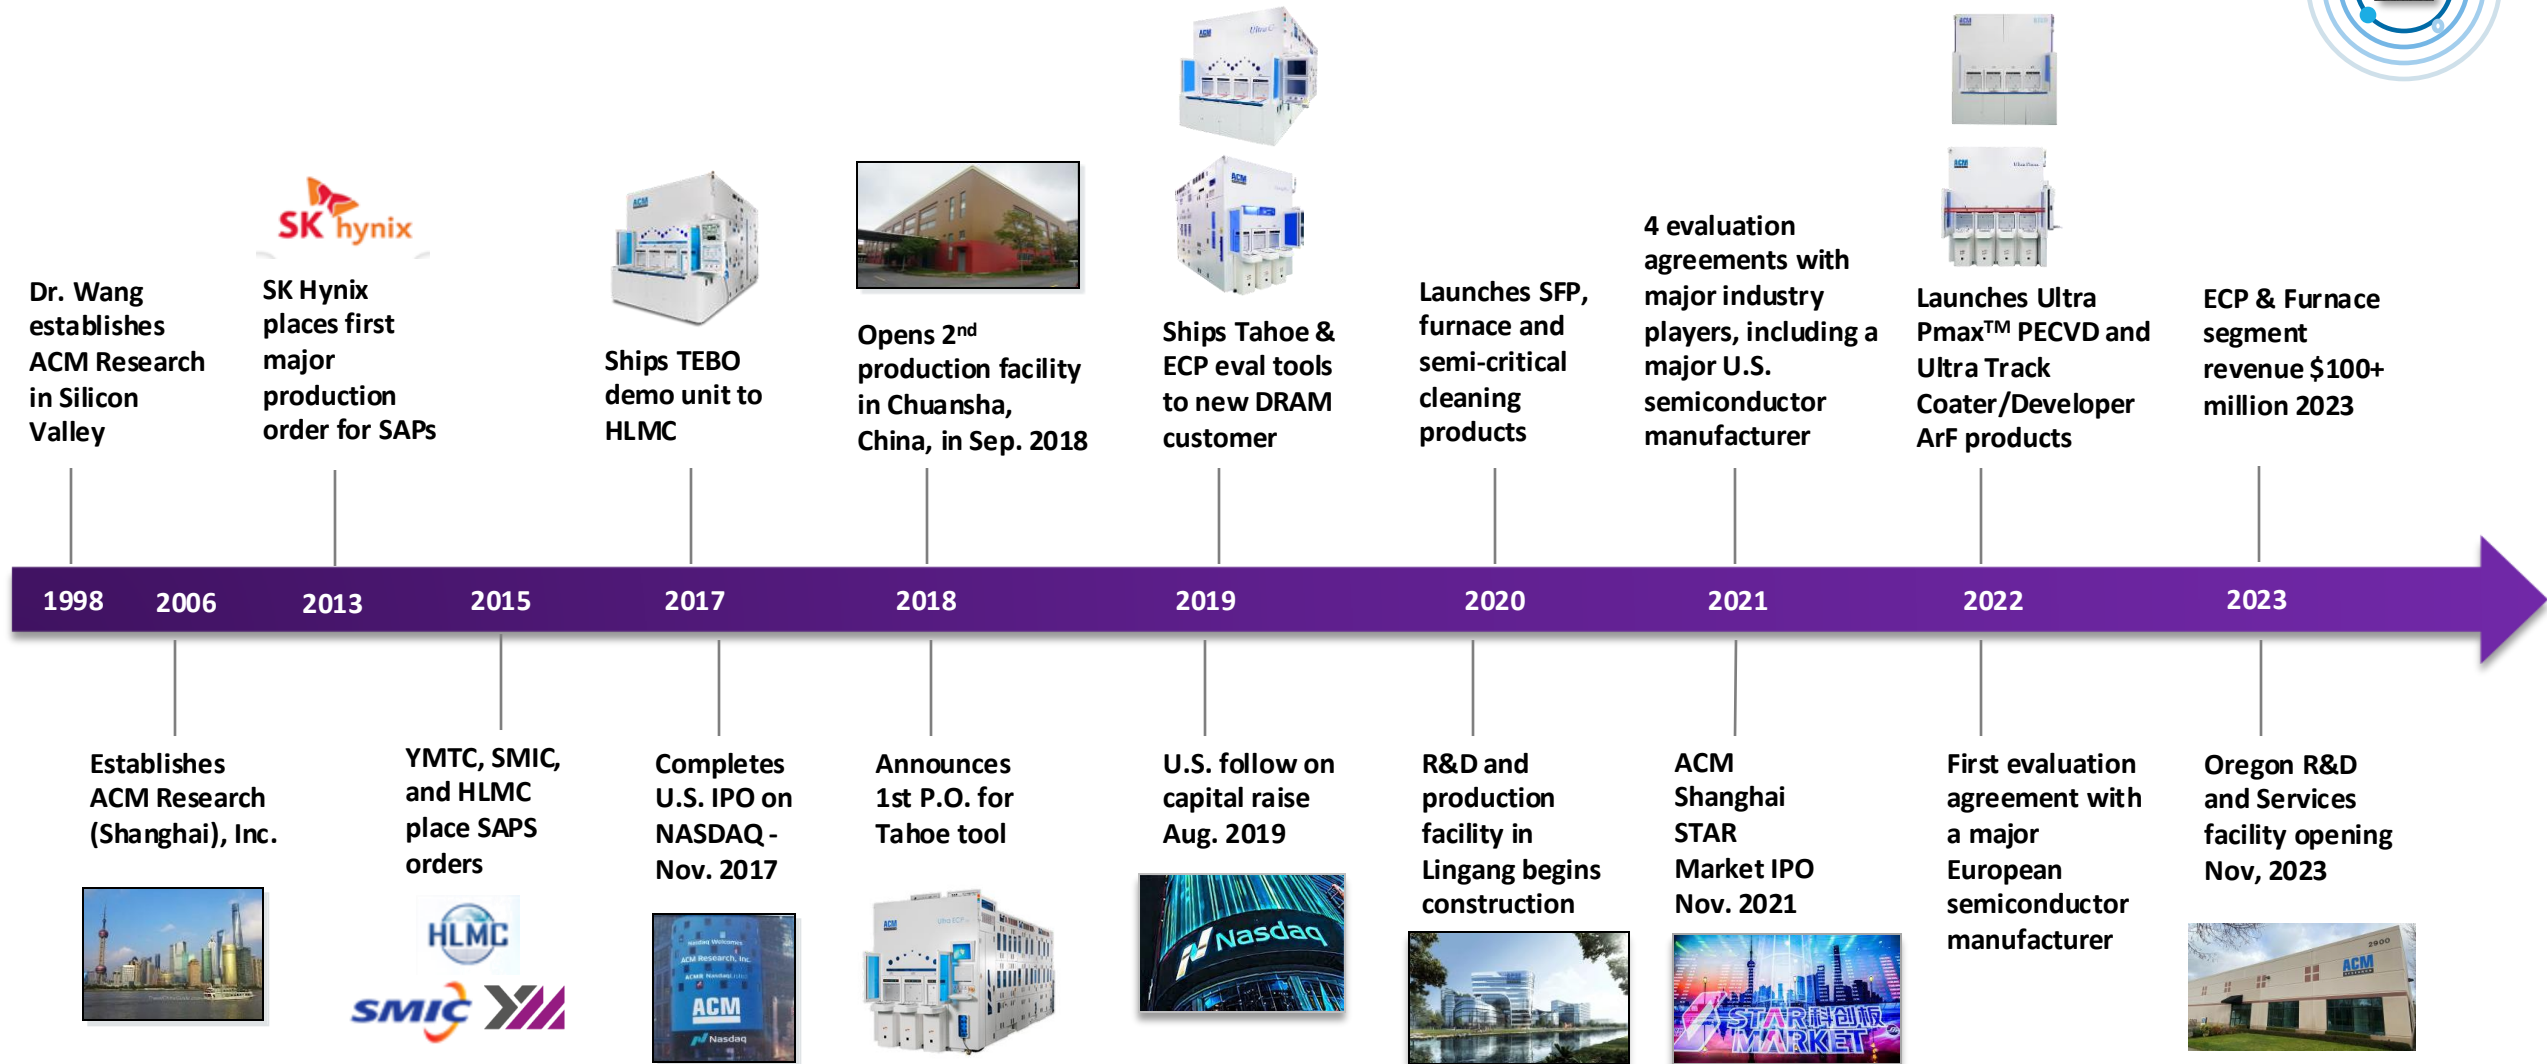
SK hynix

Dr. Wang establishes ACM Research in Silicon Valley

SK Hynix places first major production order for SAPs

Ships TEBO demo unit to HLMC

Opens 2$^{nd}$ production facility in Chuansha, China, in Sep. 2018

Ships Tahoe & ECP eval tools to new DRAM customer

Launches SFP, furnace and semi-critical cleaning products

4 evaluation agreements with major industry players, including a major U.S. semiconductor manufacturer

Launches Ultra Pmax$^{TM}$ PECVD and Ultra Track Coater/Developer ArF products

ECP & Furnace segment revenue $100+ million 2023

1998 2006 2013 2015 2017 2018 2019 2020 2021 2022 2023

Establishes ACM Research (Shanghai), Inc.

YMTC, SMIC, and HLMC place SAPS orders

HLMC

SMIC

Completes U.S. IPO on NASDAQ - Nov. 2017

ACM

Nasdaq

Announces 1st P.O. for Tahoe tool

U.S. follow on capital raise Aug. 2019

Nasdaq

R&D and production facility in Lingang begins construction

ACM Shanghai STAR Market IPO Nov. 2021

STAR科创板 MARKET

First evaluation agreement with a major European semiconductor manufacturer

Oregon R&D and Services facility opening Nov, 2023

ACM